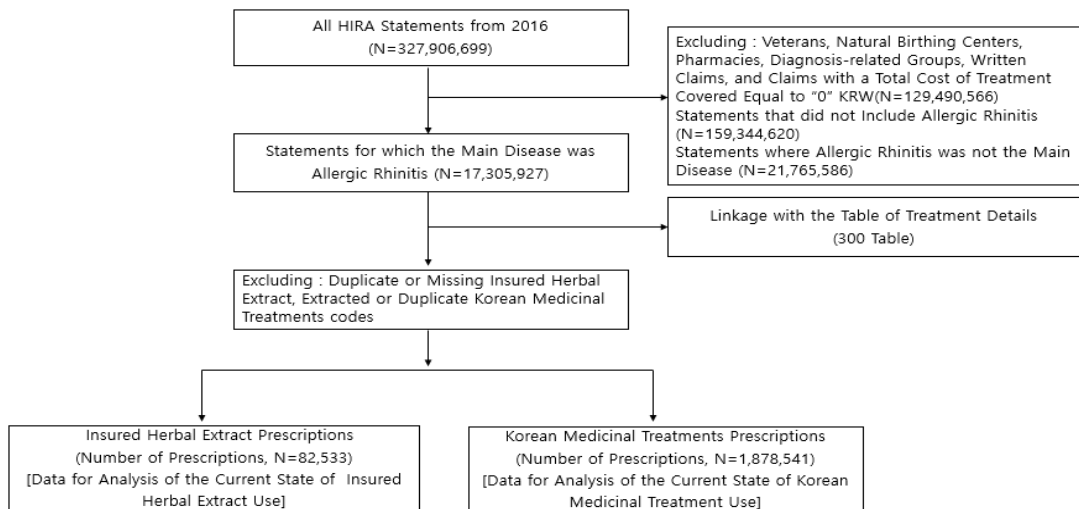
All HIRA Statements from 2016
(N=327,906,699)

Excluding : Veterans, Natural Birthing Centers, Pharmacies, Diagnosis-related Groups, Written Claims, and Claims with a Total Cost of Treatment Covered Equal to "0" KRW(N=129,490,566)
Statements that did not Include Allergic Rhinitis (N=159,344,620)
Statements where Allergic Rhinitis was not the Main Disease (N=21,765,586)

Statements for which the Main Disease was Allergic Rhinitis (N=17,305,927)

Linkage with the Table of Treatment Details
(300 Table)

Excluding : Duplicate or Missing Insured Herbal Extract, Extracted or Duplicate Korean Medicinal Treatments codes

Insured Herbal Extract Prescriptions
(Number of Prescriptions, N=82,533)
[Data for Analysis of the Current State of Insured Herbal Extract Use]

Korean Medicinal Treatments Prescriptions
(Number of Prescriptions, N=1,878,541)
[Data for Analysis of the Current State of Korean Medicinal Treatment Use]